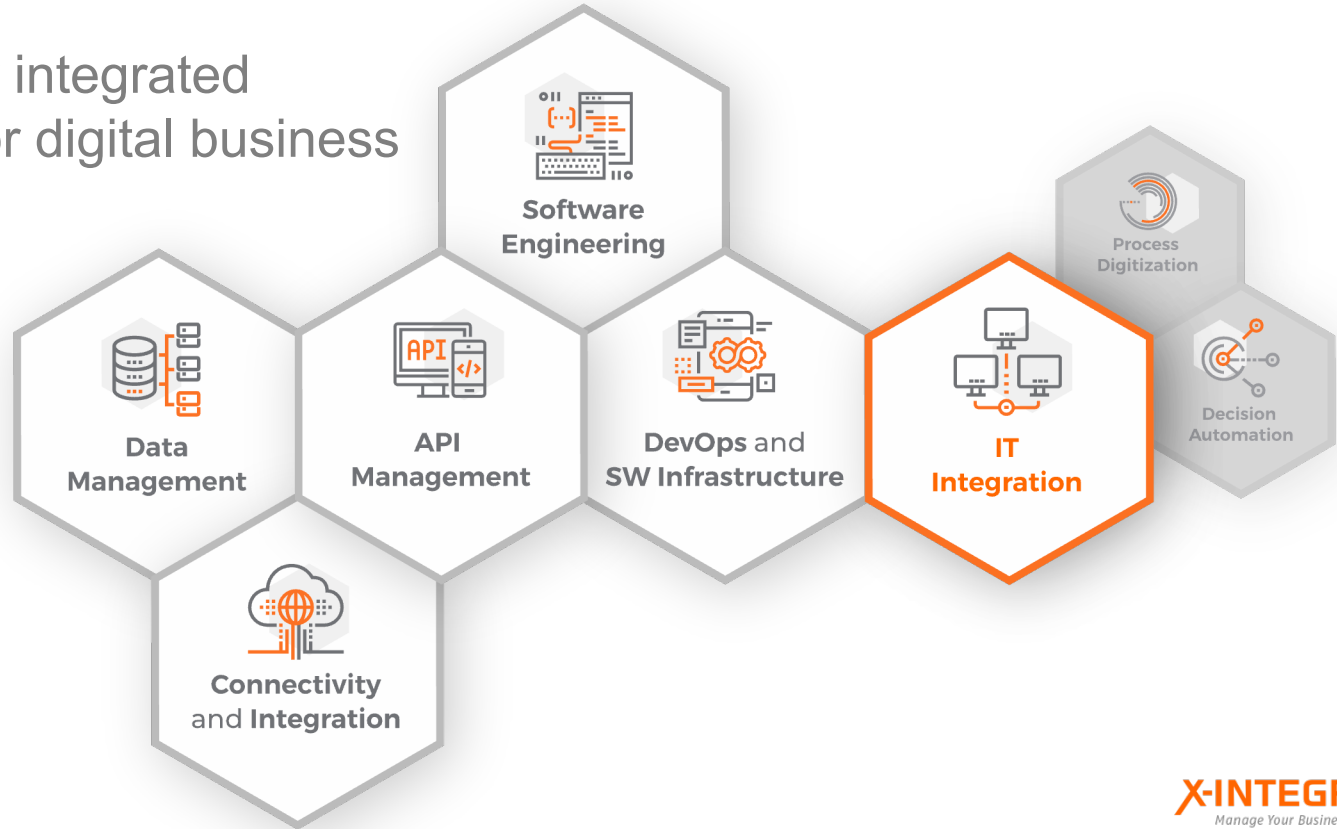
integrated
r digital business

Software Engineering

Process Digitization

Data Management

API Management

DevOps and SW Infrastructure

IT Integration

Decision Automation

API

Connectivity and Integration

X-INTEG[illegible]
Manage Your Busine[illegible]